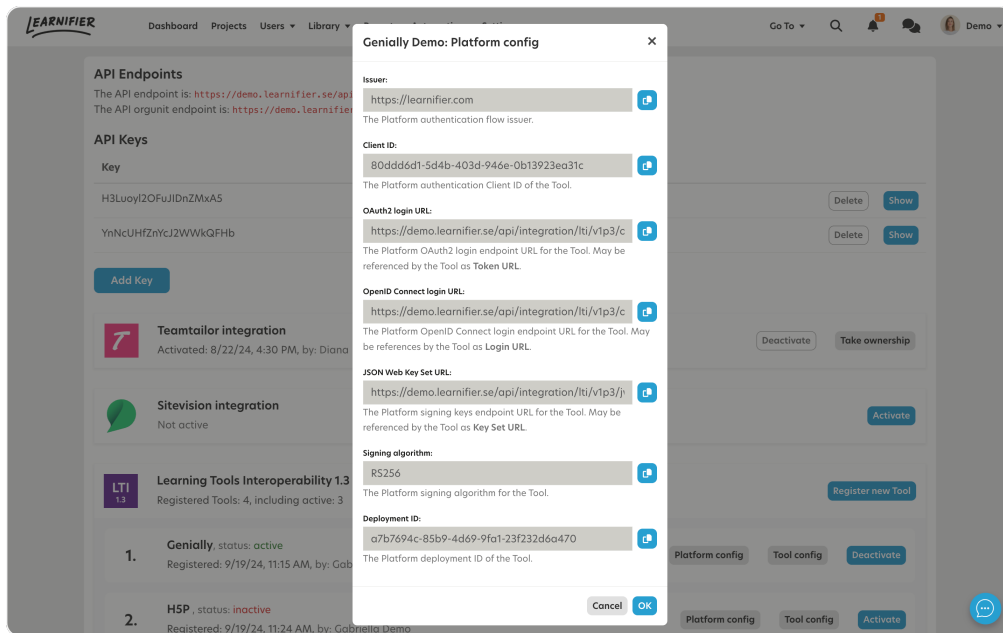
LEARNIFIER Dashboard Projects Users ▾ Library ▾ Go To ▾ Demo ▾

API Endpoints
The API endpoint is: https://demo.learnifier.se/api
The API orgunit endpoint is: https://demo.learnifi

API Keys
Key
H3Luoyl2OFuJIDnZMxA5 Delete Show
YnNcUHfZnYcJ2WWkQFHb Delete Show
Add Key

Teamtailor integration
Activated: 8/22/24, 4:30 PM, by: Diana
Deactivate Take ownership

Sitevision integration
Not active
Activate

LTI 1.3
Learning Tools Interoperability 1.3
Registered Tools: 4, including active: 3
Register new Tool

1. Genially, status: active
Registered: 9/19/24, 11:15 AM, by: Gab
Platform config Tool config Deactivate

2. H5P, status: inactive
Registered: 9/19/24, 11:24 AM, by: Gabriella Demo
Platform config Tool config Activate

Genially Demo: Platform config ✕

Issuer:
https://learnifier.com
The Platform authentication flow issuer.

Client ID:
80ddd6d1-5d4b-403d-946e-0b13923ea31c
The Platform authentication Client ID of the Tool.

OAuth2 login URL:
https://demo.learnifier.se/api/integration/lti/v1p3/c
The Platform OAuth2 login endpoint URL for the Tool. May be referenced by the Tool as Token URL.

OpenID Connect login URL:
https://demo.learnifier.se/api/integration/lti/v1p3/c
The Platform OpenID Connect login endpoint URL for the Tool. May be references by the Tool as Login URL.

JSON Web Key Set URL:
https://demo.learnifier.se/api/integration/lti/v1p3/j
The Platform signing keys endpoint URL for the Tool. May be referenced by the Tool as Key Set URL.

Signing algorithm:
RS256
The Platform signing algorithm for the Tool.

Deployment ID:
a7b7694c-85b9-4d69-9fa1-23f232d6a470
The Platform deployment ID of the Tool.

Cancel OK